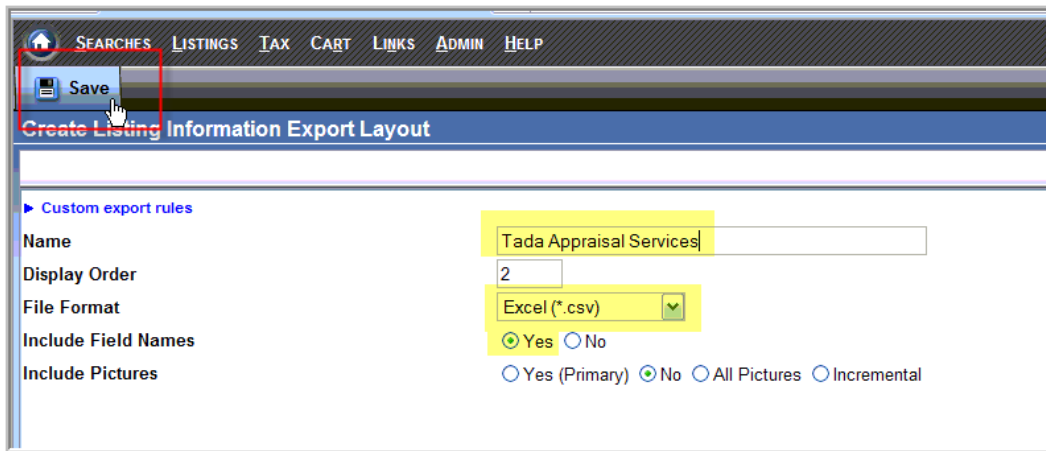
SEARCHES LISTINGS TAX CART LINKS ADMIN HELP

Save

Create Listing Information Export Layout

► Custom export rules

Name Tada Appraisal Services

Display Order 2

File Format Excel (*.csv)

Include Field Names Yes No

Include Pictures Yes (Primary) No All Pictures Incremental